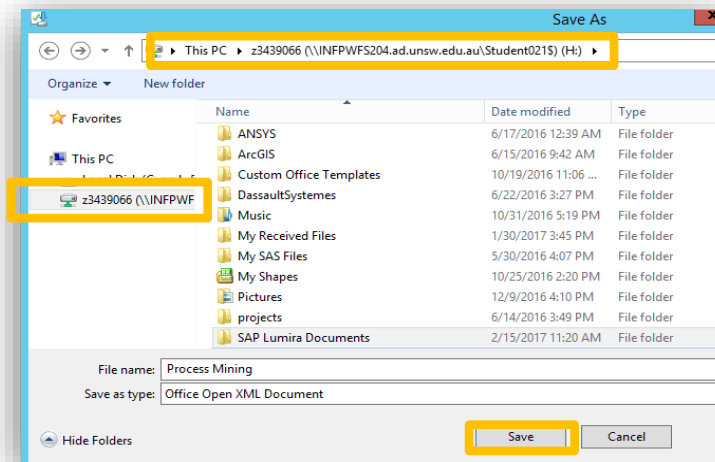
Save As

This PC ▸ z3439066 (\\INFPWFS204.ad.unsw.edu.au\Student021$) (H:) ▸

Organize ▾ New folder

Favorites

This PC

Local Disk (C:) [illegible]

z3439066 (\\INFPWF

| Name | Date modified | Type |
|---|---|---|
| ANSYS | 6/17/2016 12:39 AM | File folder |
| ArcGIS | 6/15/2016 9:42 AM | File folder |
| Custom Office Templates | 10/19/2016 11:06 ... | File folder |
| DassaultSystemes | 6/22/2016 3:27 PM | File folder |
| Music | 10/31/2016 5:19 PM | File folder |
| My Received Files | 1/30/2017 3:45 PM | File folder |
| My SAS Files | 5/30/2016 4:07 PM | File folder |
| My Shapes | 10/25/2016 2:20 PM | File folder |
| Pictures | 12/9/2016 4:10 PM | File folder |
| projects | 6/14/2016 3:49 PM | File folder |
| SAP Lumira Documents | 2/15/2017 11:20 AM | File folder |

File name: Process Mining

Save as type: Office Open XML Document

Hide Folders

Save

Cancel